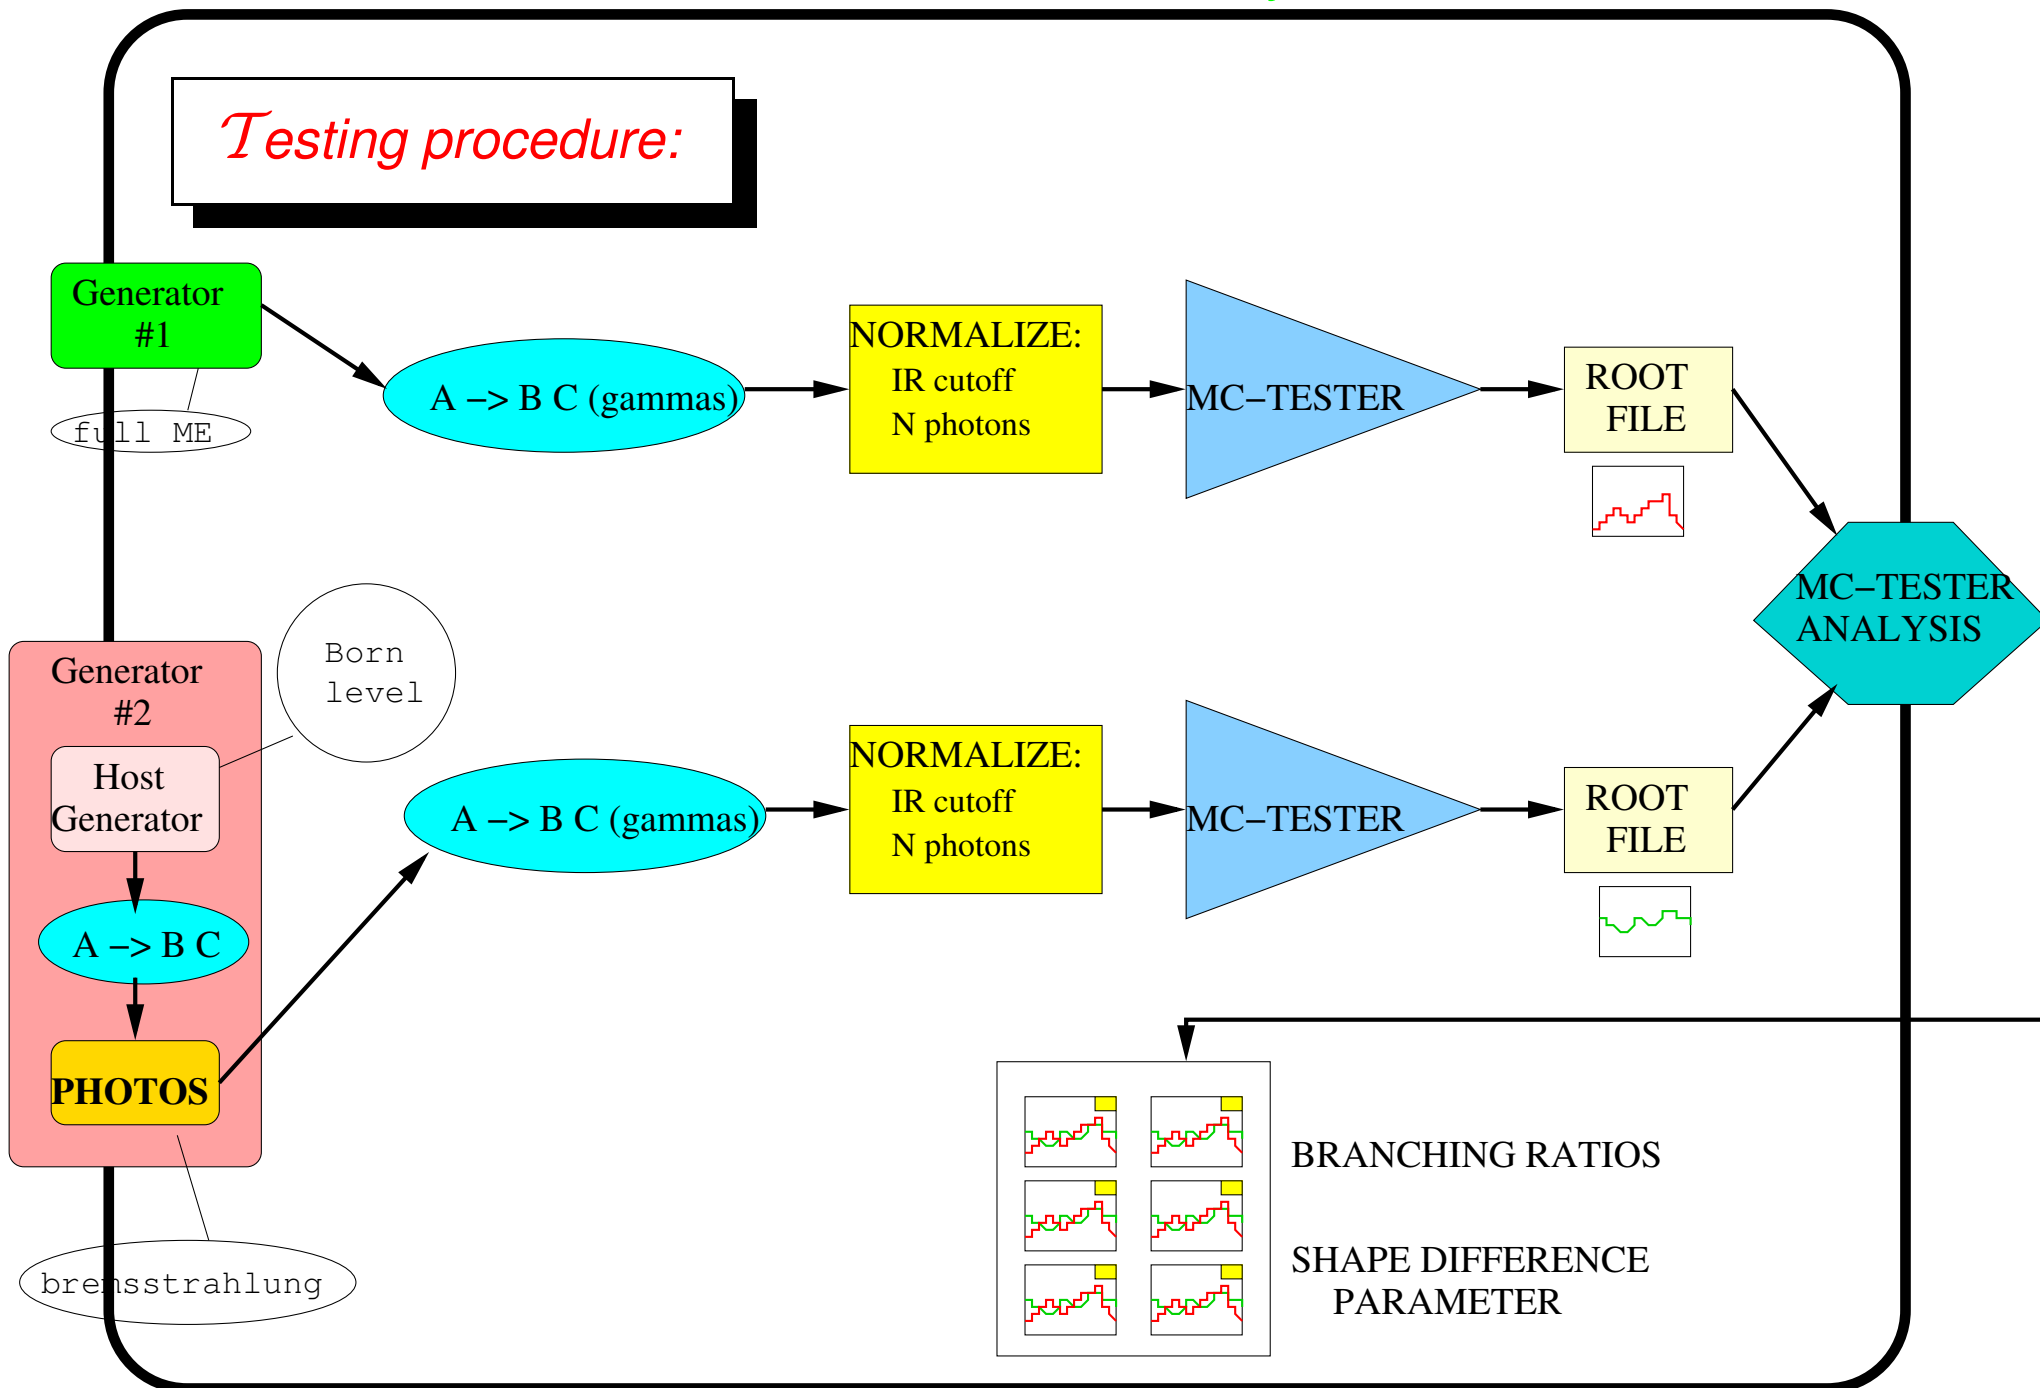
Testing procedure:

Generator #1

full ME

A –> B C (gammas)

NORMALIZE:
IR cutoff
N photons

MC–TESTER

ROOT FILE

MC–TESTER ANALYSIS

Generator #2

Born level

Host Generator

A –> B C

PHOTOS

bremsstrahlung

A –> B C (gammas)

NORMALIZE:
IR cutoff
N photons

MC–TESTER

ROOT FILE

BRANCHING RATIOS

SHAPE DIFFERENCE PARAMETER